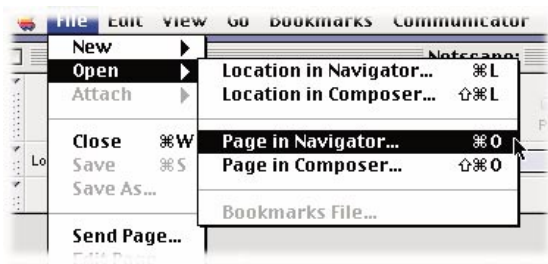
File Edit View Go Bookmarks Communicator

New
Open
Attach

Close ⌘W
Save ⌘S
Save As...

Send Page...
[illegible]

Netscape:

Lo

Location in Navigator... ⌘L
Location in Composer... ⇧⌘L

Page in Navigator... ⌘O
Page in Composer... ⇧⌘O

Bookmarks File...